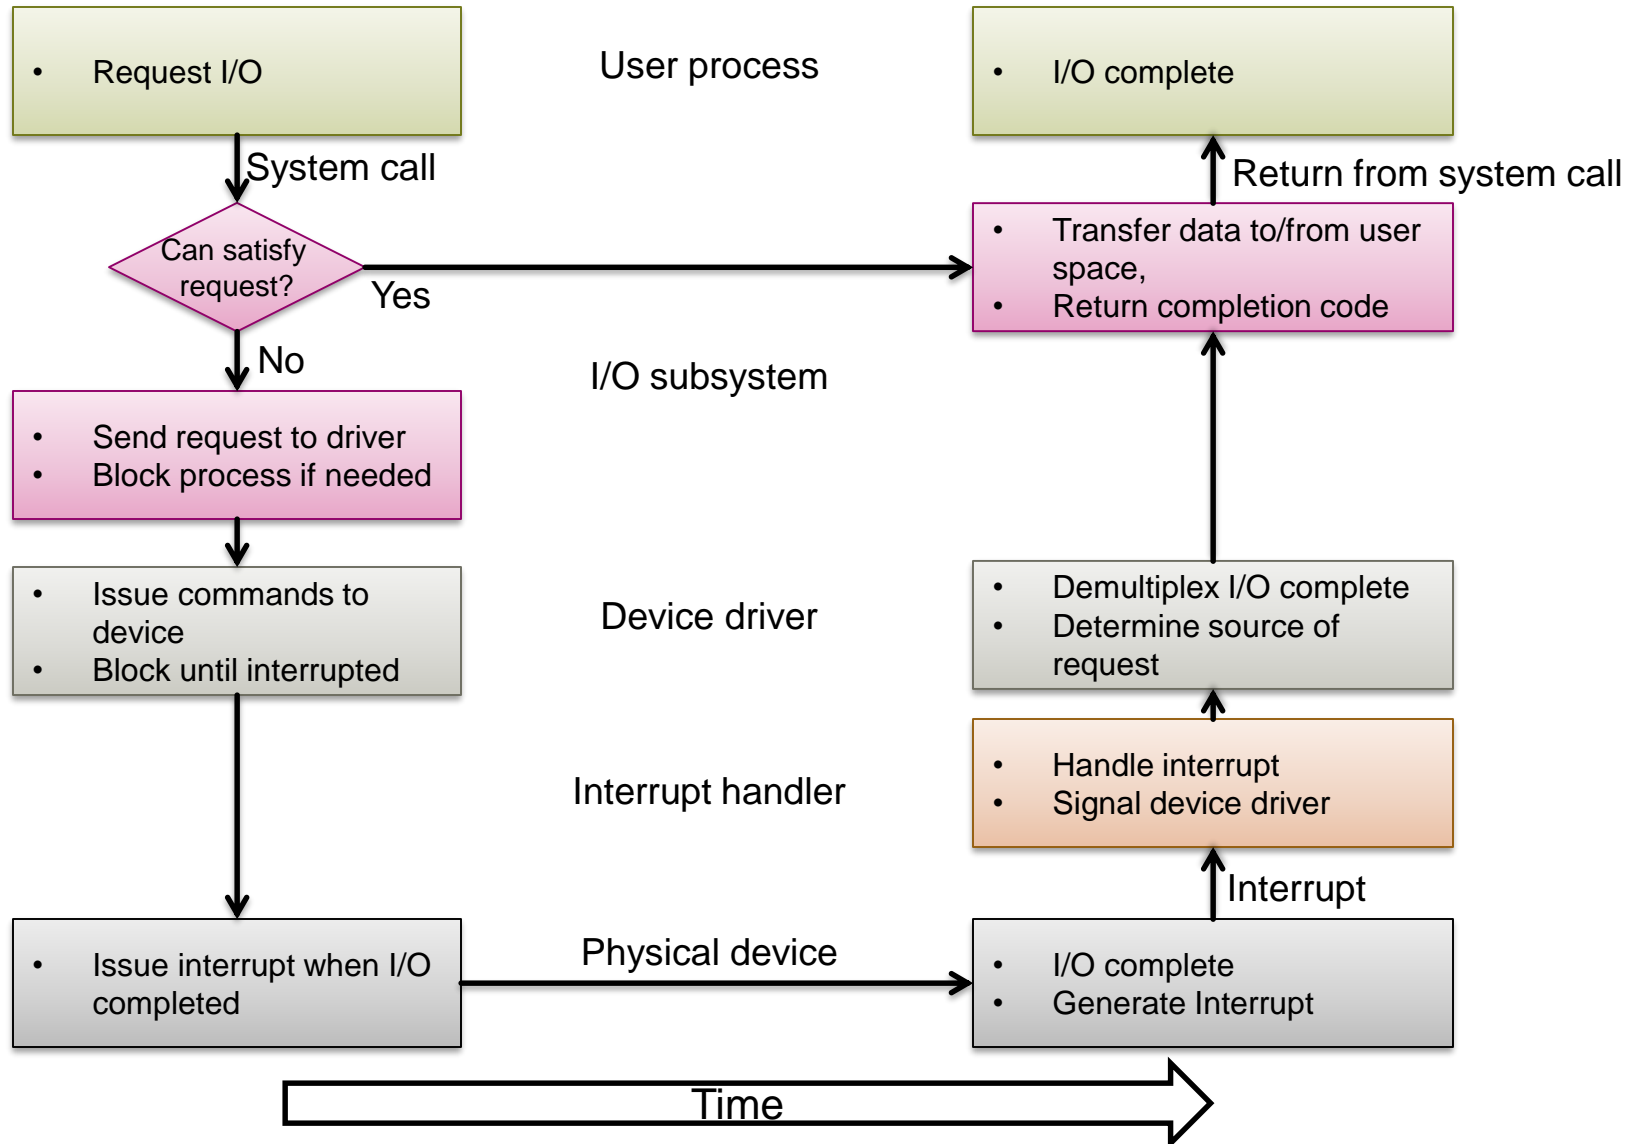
• Request I/O

User process

• I/O complete

System call

Return from system call

Can satisfy request?

Yes

• Transfer data to/from user space,
• Return completion code

No

I/O subsystem

• Send request to driver
• Block process if needed

• Issue commands to device
• Block until interrupted

Device driver

• Demultiplex I/O complete
• Determine source of request

Interrupt handler

• Handle interrupt
• Signal device driver

Interrupt

• Issue interrupt when I/O completed

Physical device

• I/O complete
• Generate Interrupt

Time